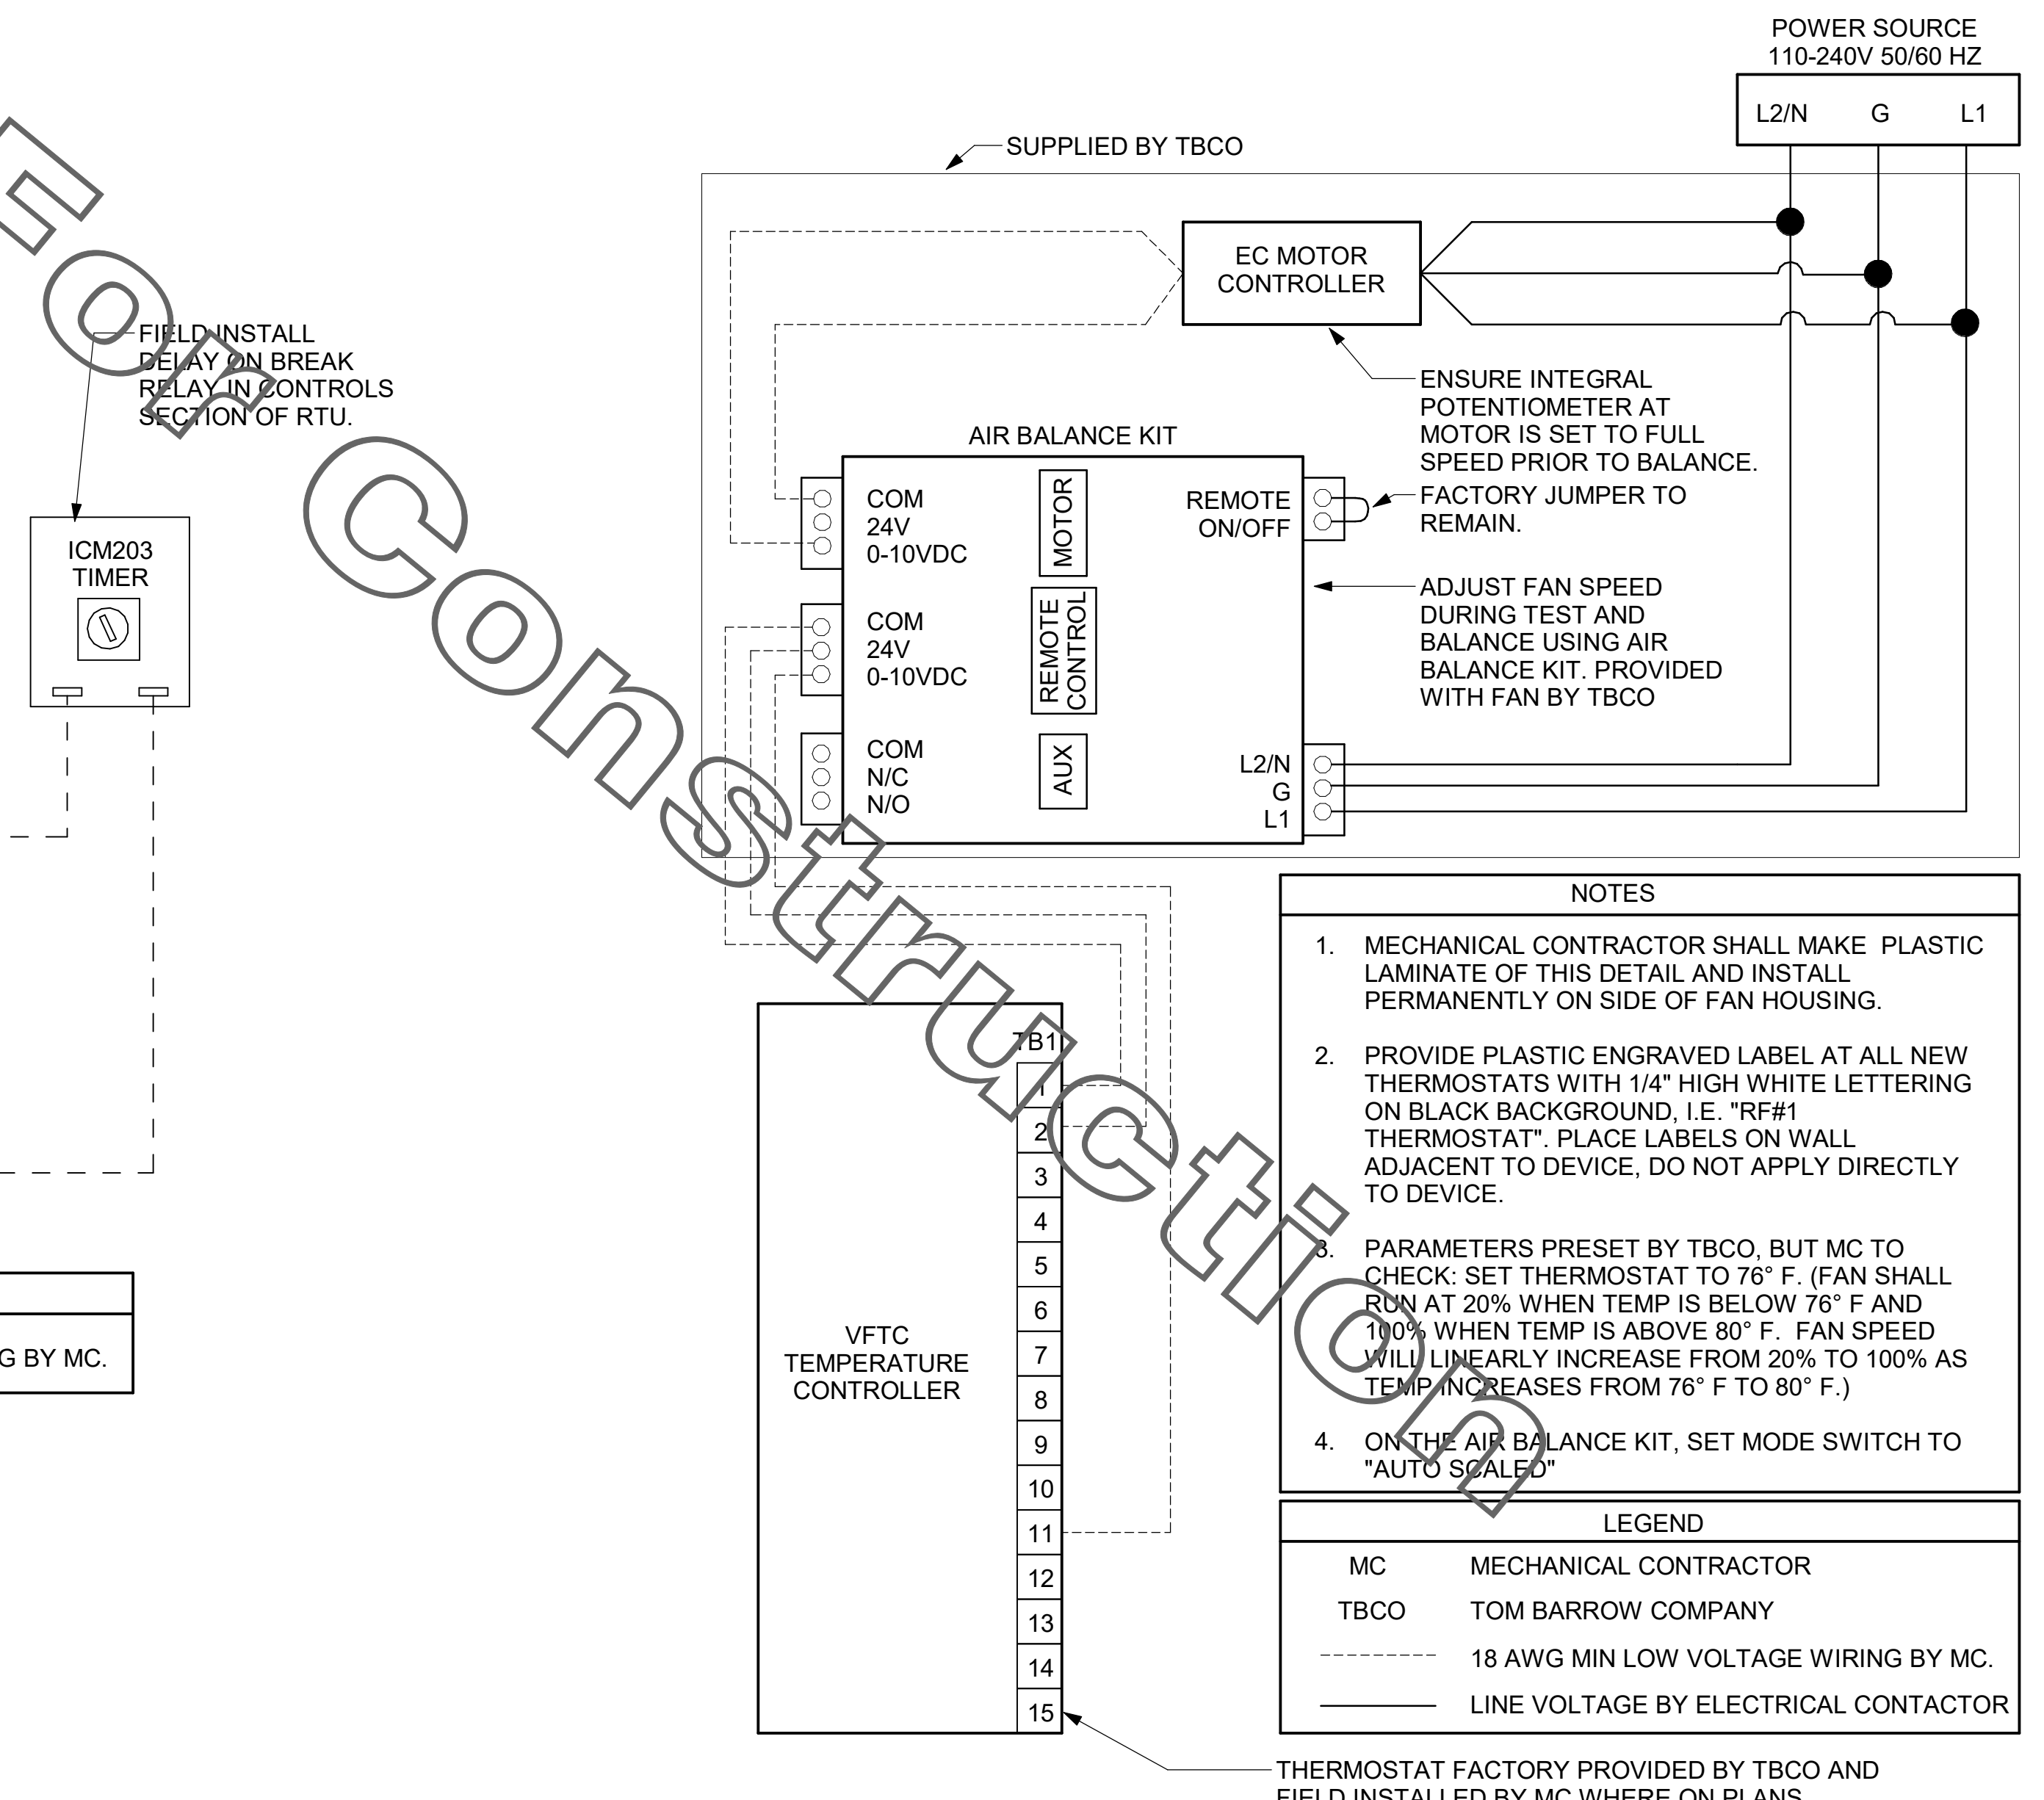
POWER SOURCE
110-240V 50/60 HZ

L2/N G L1

SUPPLIED BY TBCO

EC MOTOR CONTROLLER

FIELD INSTALL DELAY ON BREAK RELAY IN CONTROLS SECTION OF RTU.

ENSURE INTEGRAL POTENTIOMETER AT MOTOR IS SET TO FULL SPEED PRIOR TO BALANCE.

AIR BALANCE KIT

COM
24V
0-10VDC

MOTOR

REMOTE ON/OFF

FACTORY JUMPER TO REMAIN.

ICM203 TIMER

COM
24V
0-10VDC

REMOTE CONTROL

ADJUST FAN SPEED DURING TEST AND BALANCE USING AIR BALANCE KIT. PROVIDED WITH FAN BY TBCO

COM
N/C
N/O

AUX

L2/N
G
L1

NOTES

1. MECHANICAL CONTRACTOR SHALL MAKE PLASTIC LAMINATE OF THIS DETAIL AND INSTALL PERMANENTLY ON SIDE OF FAN HOUSING.

2. PROVIDE PLASTIC ENGRAVED LABEL AT ALL NEW THERMOSTATS WITH 1/4" HIGH WHITE LETTERING ON BLACK BACKGROUND, I.E. "RF#1 THERMOSTAT". PLACE LABELS ON WALL ADJACENT TO DEVICE, DO NOT APPLY DIRECTLY TO DEVICE.

3. PARAMETERS PRESET BY TBCO, BUT MC TO CHECK: SET THERMOSTAT TO 76° F. (FAN SHALL RUN AT 20% WHEN TEMP IS BELOW 76° F AND 100% WHEN TEMP IS ABOVE 80° F. FAN SPEED WILL LINEARLY INCREASE FROM 20% TO 100% AS TEMP INCREASES FROM 76° F TO 80° F.)

4. ON THE AIR BALANCE KIT, SET MODE SWITCH TO "AUTO SCALED"

TB1
1
2
3
4
5
6
7
8
9
10
11
12
13
14
15

VFTC TEMPERATURE CONTROLLER

G BY MC.

LEGEND

| MC | MECHANICAL CONTRACTOR |
|---|---|
| TBCO | TOM BARROW COMPANY |
| | 18 AWG MIN LOW VOLTAGE WIRING BY MC. |
| | LINE VOLTAGE BY ELECTRICAL CONTACTOR |

THERMOSTAT FACTORY PROVIDED BY TBCO AND FIELD INSTALLED BY MC WHERE ON PLANS

Not for Construction